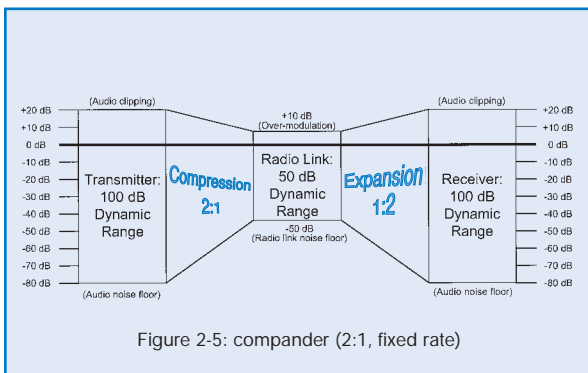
(Audio clipping)
(Audio clipping)
+20 dB
+10 dB
0 dB
-10 dB
-20 dB
-30 dB
-40 dB
-50 dB
-60 dB
-70 dB
-80 dB

+10 dB
(Over-modulation)

Transmitter: 100 dB Dynamic Range

Compression 2:1

Radio Link: 50 dB Dynamic Range

-50 dB
(Radio link noise floor)

Expansion 1:2

Receiver: 100 dB Dynamic Range

+20 dB
+10 dB
0 dB
-10 dB
-20 dB
-30 dB
-40 dB
-50 dB
-60 dB
-70 dB
-80 dB

(Audio noise floor)
(Audio noise floor)

Figure 2-5: compander (2:1, fixed rate)